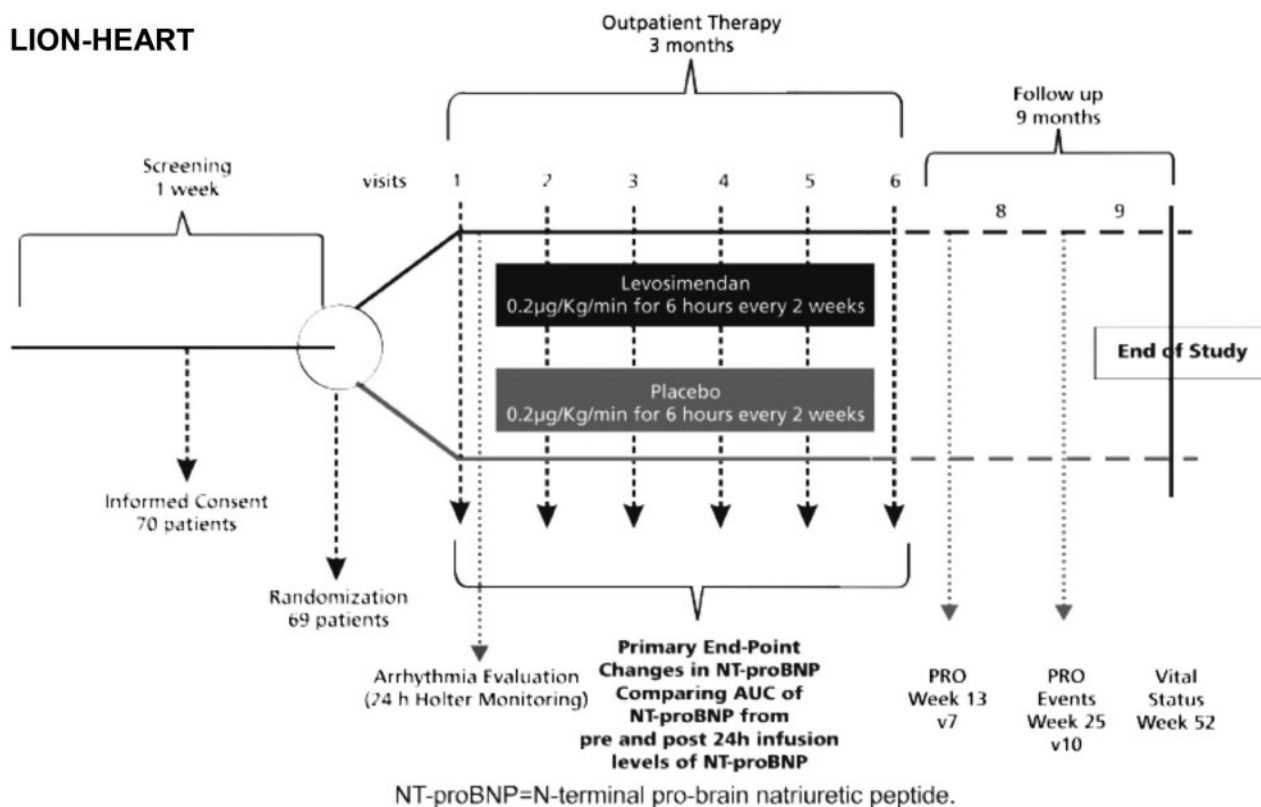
LION-HEART

Outpatient Therapy
3 months

Follow up
9 months

Screening
1 week

visits 1 2 3 4 5 6

8 9

Levosimendan
0.2μg/Kg/min for 6 hours every 2 weeks

End of Study

Placebo
0.2μg/Kg/min for 6 hours every 2 weeks

Informed Consent
70 patients

Randomization
69 patients

Arrhythmia Evaluation
(24 h Holter Monitoring)

Primary End-Point
Changes in NT-proBNP
Comparing AUC of
NT-proBNP from
pre and post 24h infusion
levels of NT-proBNP

PRO
Week 13
v7

PRO
Events
Week 25
v10

Vital
Status
Week 52

NT-proBNP=N-terminal pro-brain natriuretic peptide.